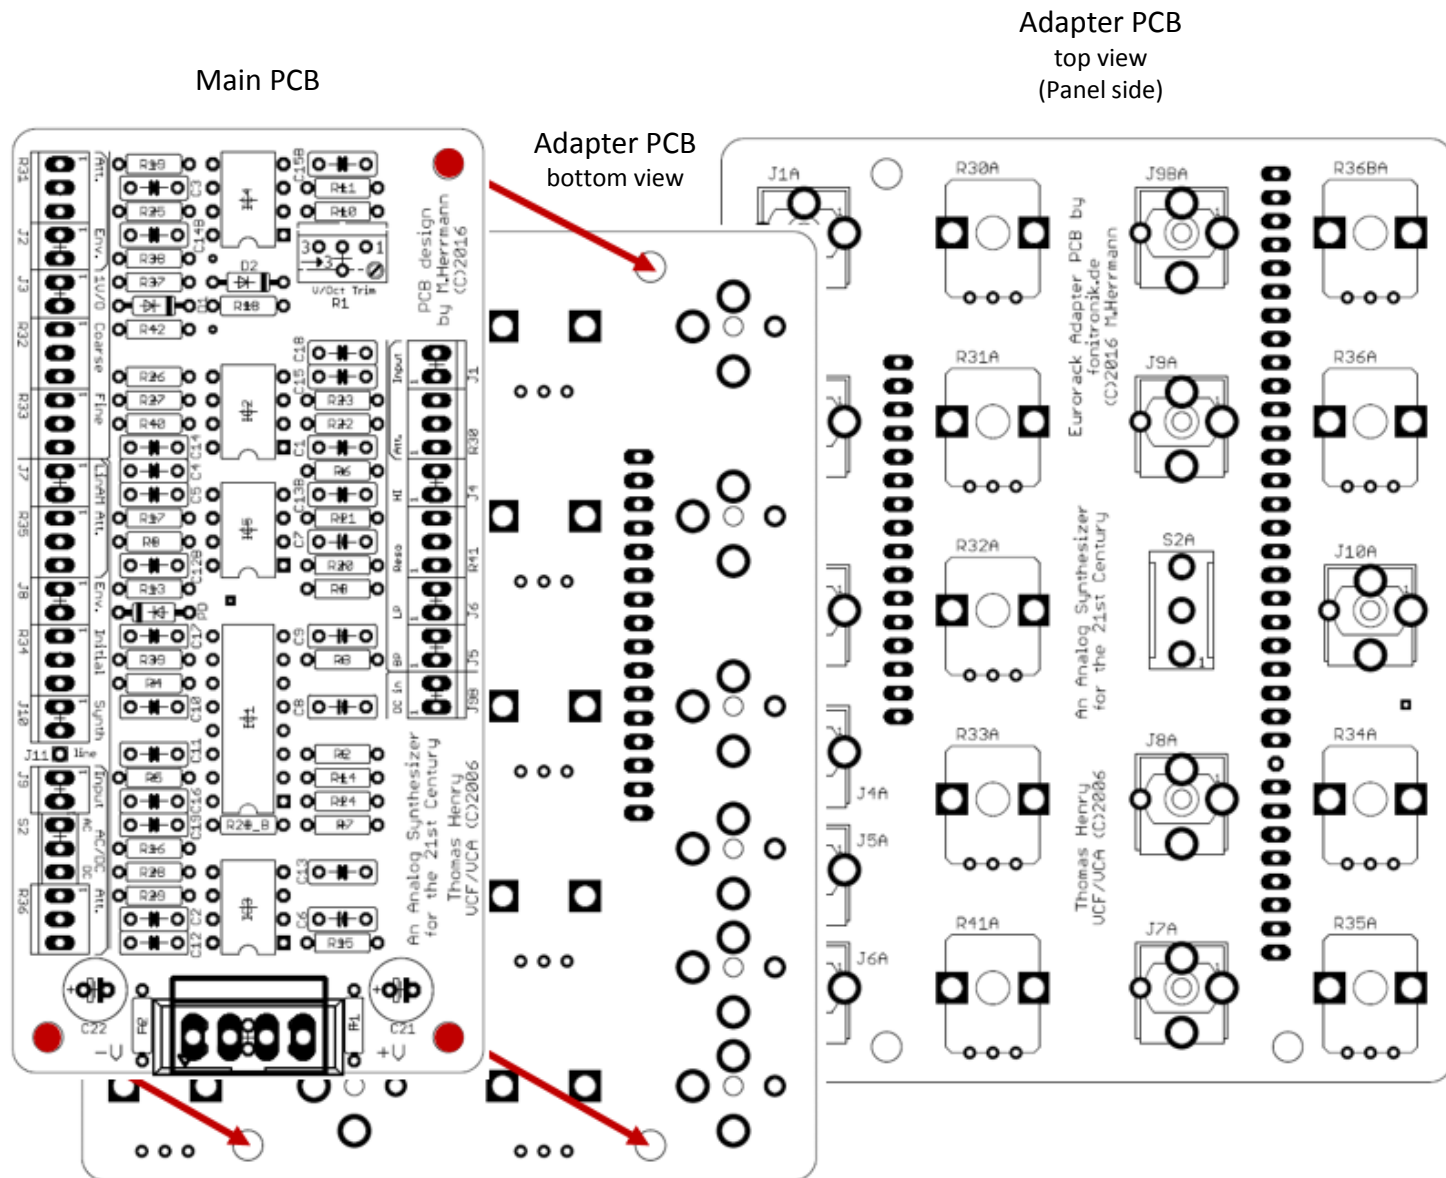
Adapter PCB
top view
(Panel side)

Main PCB

Adapter PCB
bottom view

R31 J2 J3 R32 R33 J7 R35 J8 R34 J10 J11 J9 S2 R36

Att. Env. 1V/O Coarse Fine LinAM Att. Env. Initial Synth line Input AC/DC AC DC Att.

R10 C3 R35 C14B R37 R38 D1 R42 D2 R18 R41 R40 C15B
R26 R27 R40 C14 C4 C5 R17 R8 C12B R13 D0 C17 R39 R4 C10 C11 R6 C16 C19 R16 R28 R29 C2 C12

U/Oct Trim R1
PCB design by M.Herrmann (C)2016

C18 C15 C1 R23 R22 R6 C13B C7 R21 R20 R8 C9 C8 R8 R2 R14 R24 R7 R20_B C13 C6 R15

Input Att. HI Reso LP BP DC in
J1 R30 J4 R41 J6 J5 J9B

An Analog Synthesizer for the 21st Century
Thomas Henry VCF/VCA (C)2006

C22 R2 R1 C21 −V +V

J1A R30A J9BA R36BA
Eurorack Adapter PCB by fonitronik.de (C)2016 M.Herrmann
R31A J9A R36A
R32A S2A J10A
An Analog Synthesizer for the 21st Century
R33A J8A R34A
J4A J5A
Thomas Henry VCF/VCA (C)2006
J6A R41A J7A R35A